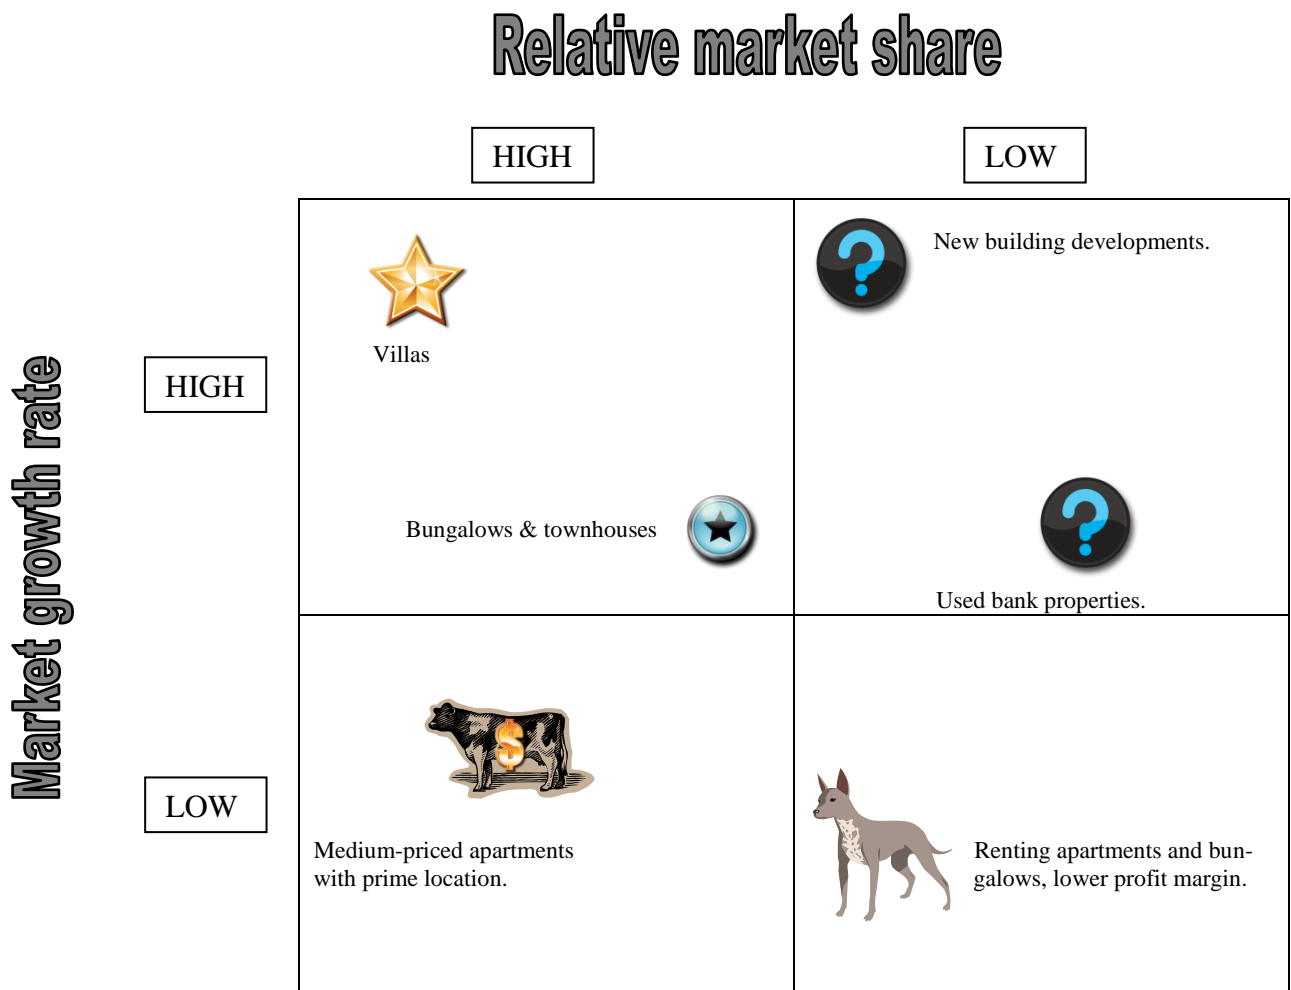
Relative market share

HIGH

LOW

Market growth rate

HIGH

LOW

Villas

Bungalows & townhouses

New building developments.

Used bank properties.

$

Medium-priced apartments with prime location.

Renting apartments and bungalows, lower profit margin.